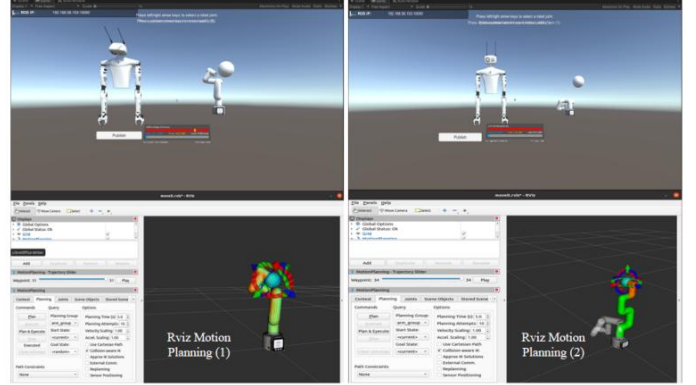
Publish

Rviz Motion Planning (1)

Planning

Commands

Plan

Plan & Execute

Planning Group

Start State

Goal State

Publish

Rviz Motion Planning (2)

Planning

Commands

Plan

Plan & Execute

Planning Group

Start State

Goal State